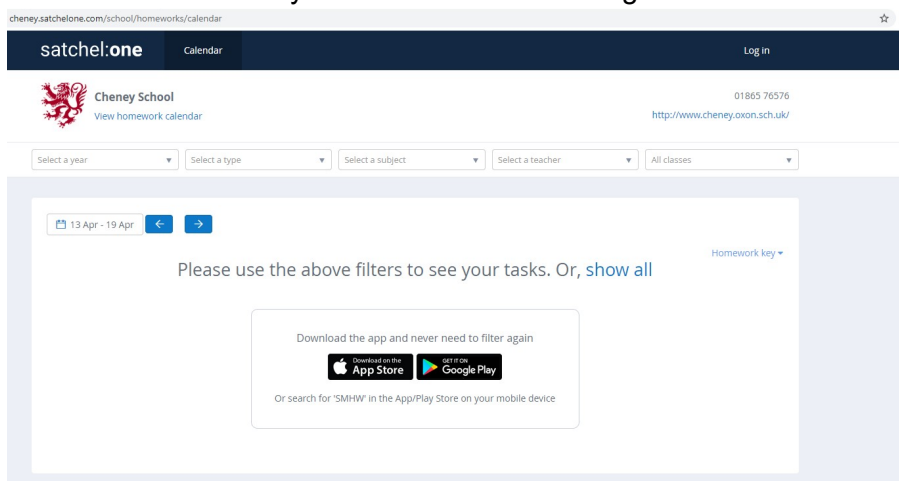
cheney.satchelone.com/school/homeworks/calendar

satchel:one Calendar Log in

Cheney School
View homework calendar

01865 76576
http://www.cheney.oxon.sch.uk/

Select a year
Select a type
Select a subject
Select a teacher
All classes

13 Apr - 19 Apr

Homework key

Please use the above filters to see your tasks. Or, show all

Download the app and never need to filter again

Download on the App Store

GET IT ON Google Play

Or search for 'SMHW' in the App/Play Store on your mobile device